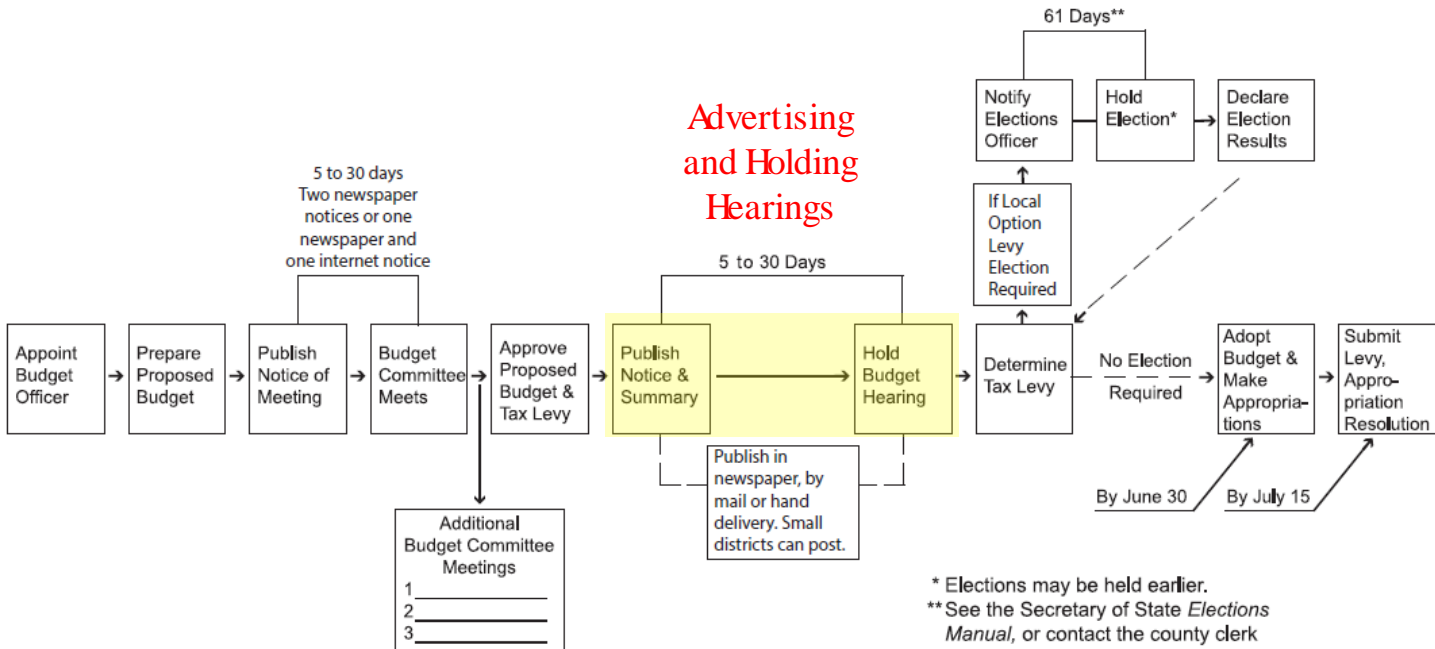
Advertising and Holding Hearings

61 Days**

Notify Elections Officer

Hold Election*

Declare Election Results

5 to 30 days
Two newspaper notices or one newspaper and one internet notice

If Local Option Levy Election Required

5 to 30 Days

Appoint Budget Officer

Prepare Proposed Budget

Publish Notice of Meeting

Budget Committee Meets

Approve Proposed Budget & Tax Levy

Publish Notice & Summary

Hold Budget Hearing

Determine Tax Levy

No Election Required

Adopt Budget & Make Appropriations

Submit Levy, Appropriation Resolution

Publish in newspaper, by mail or hand delivery. Small districts can post.

By June 30

By July 15

Additional Budget Committee Meetings
1
2
3

* Elections may be held earlier.
** See the Secretary of State *Elections Manual*, or contact the county clerk